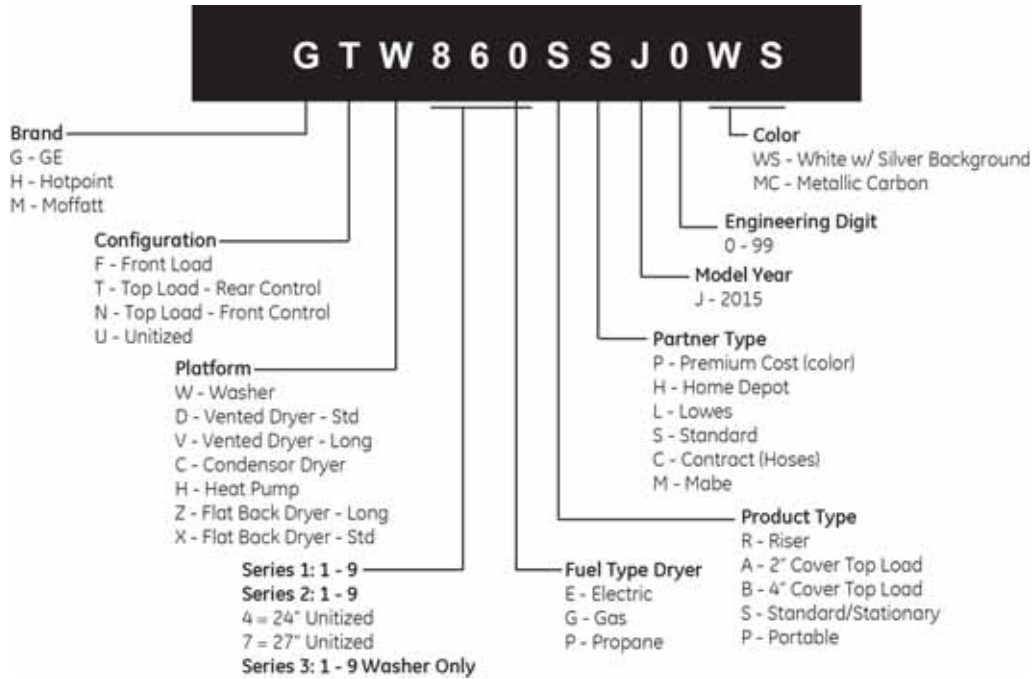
G T W 8 6 0 S S J 0 W S

Brand
G - GE
H - Hotpoint
M - Moffatt

Configuration
F - Front Load
T - Top Load - Rear Control
N - Top Load - Front Control
U - Unitized

Platform
W - Washer
D - Vented Dryer - Std
V - Vented Dryer - Long
C - Condensor Dryer
H - Heat Pump
Z - Flat Back Dryer - Long
X - Flat Back Dryer - Std

Series 1: 1 - 9
Series 2: 1 - 9
4 = 24" Unitized
7 = 27" Unitized
Series 3: 1 - 9 Washer Only

Fuel Type Dryer
E - Electric
G - Gas
P - Propane

Product Type
R - Riser
A - 2" Cover Top Load
B - 4" Cover Top Load
S - Standard/Stationary
P - Portable

Partner Type
P - Premium Cost (color)
H - Home Depot
L - Lowes
S - Standard
C - Contract (Hoses)
M - Mabe

Model Year
J - 2015

Engineering Digit
0 - 99

Color
WS - White w/ Silver Background
MC - Metallic Carbon